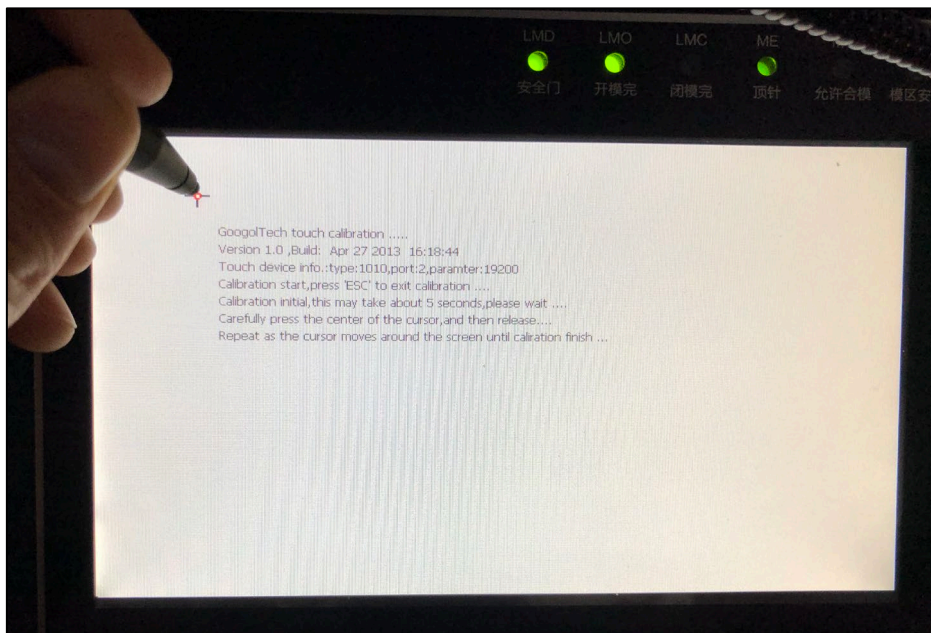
LMD
安全门

LMO
开模完

LMC
闭模完

ME
顶针

允许合模

模区安

GoogolTech touch calibration ......
Version 1.0 ,Build: Apr 27 2013 16:18:44
Touch device info.:type:1010,port:2,paramter:19200
Calibration start,press 'ESC' to exit calibration ....
Calibration initial,this may take about 5 seconds,please wait ....
Carefully press the center of the cursor,and then release....
Repeat as the cursor moves around the screen until caliration finish ...